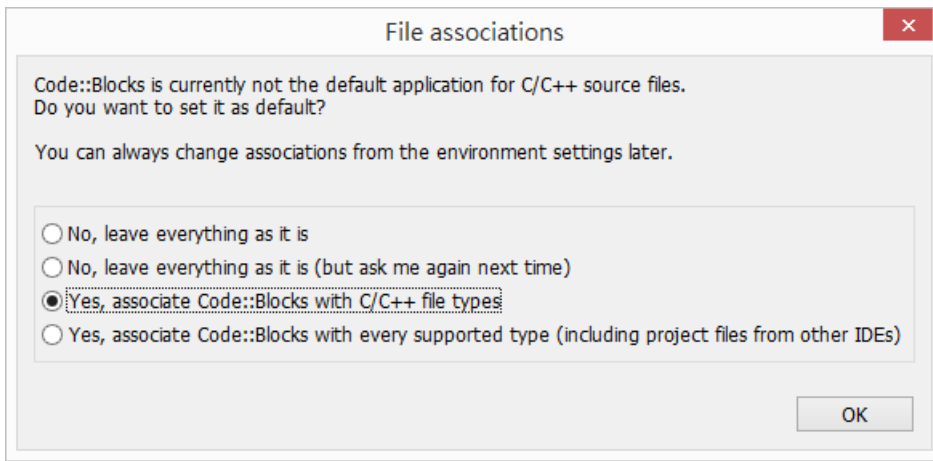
File associations

Code::Blocks is currently not the default application for C/C++ source files.
Do you want to set it as default?

You can always change associations from the environment settings later.

No, leave everything as it is
No, leave everything as it is (but ask me again next time)
Yes, associate Code::Blocks with C/C++ file types
Yes, associate Code::Blocks with every supported type (including project files from other IDEs)

OK